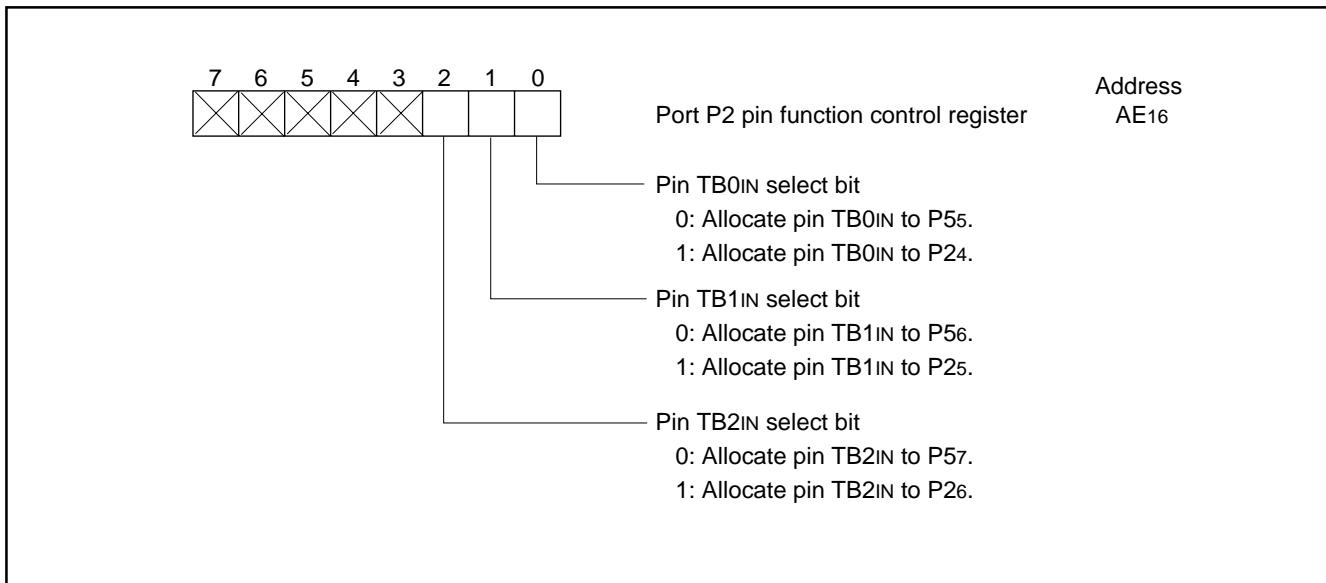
7 6 5 4 3 2 1 0

Port P2 pin function control register

Address
$AE_{16}$

Pin $TB0_{IN}$ select bit
0: Allocate pin $TB0_{IN}$ to $P5_5$.
1: Allocate pin $TB0_{IN}$ to $P2_4$.

Pin $TB1_{IN}$ select bit
0: Allocate pin $TB1_{IN}$ to $P5_6$.
1: Allocate pin $TB1_{IN}$ to $P2_5$.

Pin $TB2_{IN}$ select bit
0: Allocate pin $TB2_{IN}$ to $P5_7$.
1: Allocate pin $TB2_{IN}$ to $P2_6$.